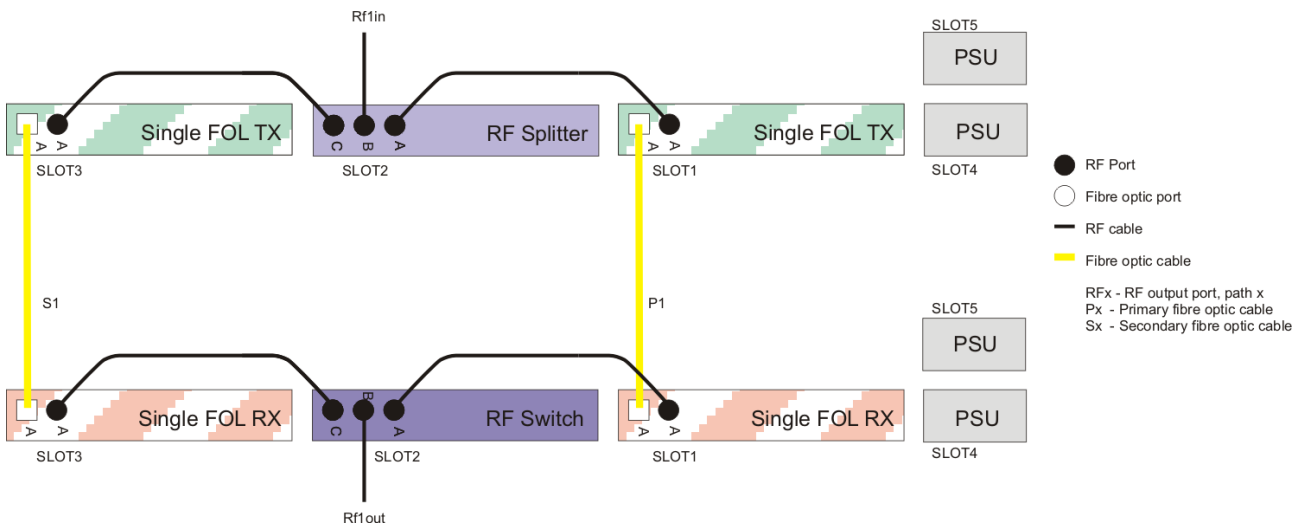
Rf1in

SLOT5
PSU

A A Single FOL TX
SLOT3

C B A RF Splitter
SLOT2

A A Single FOL TX
SLOT1

PSU
SLOT4

RF Port
Fibre optic port
RF cable
Fibre optic cable

RFx - RF output port, path x
Px - Primary fibre optic cable
Sx - Secondary fibre optic cable

S1

P1

SLOT5
PSU

A A Single FOL RX
SLOT3

C B A RF Switch
SLOT2

A A Single FOL RX
SLOT1

PSU
SLOT4

Rf1out